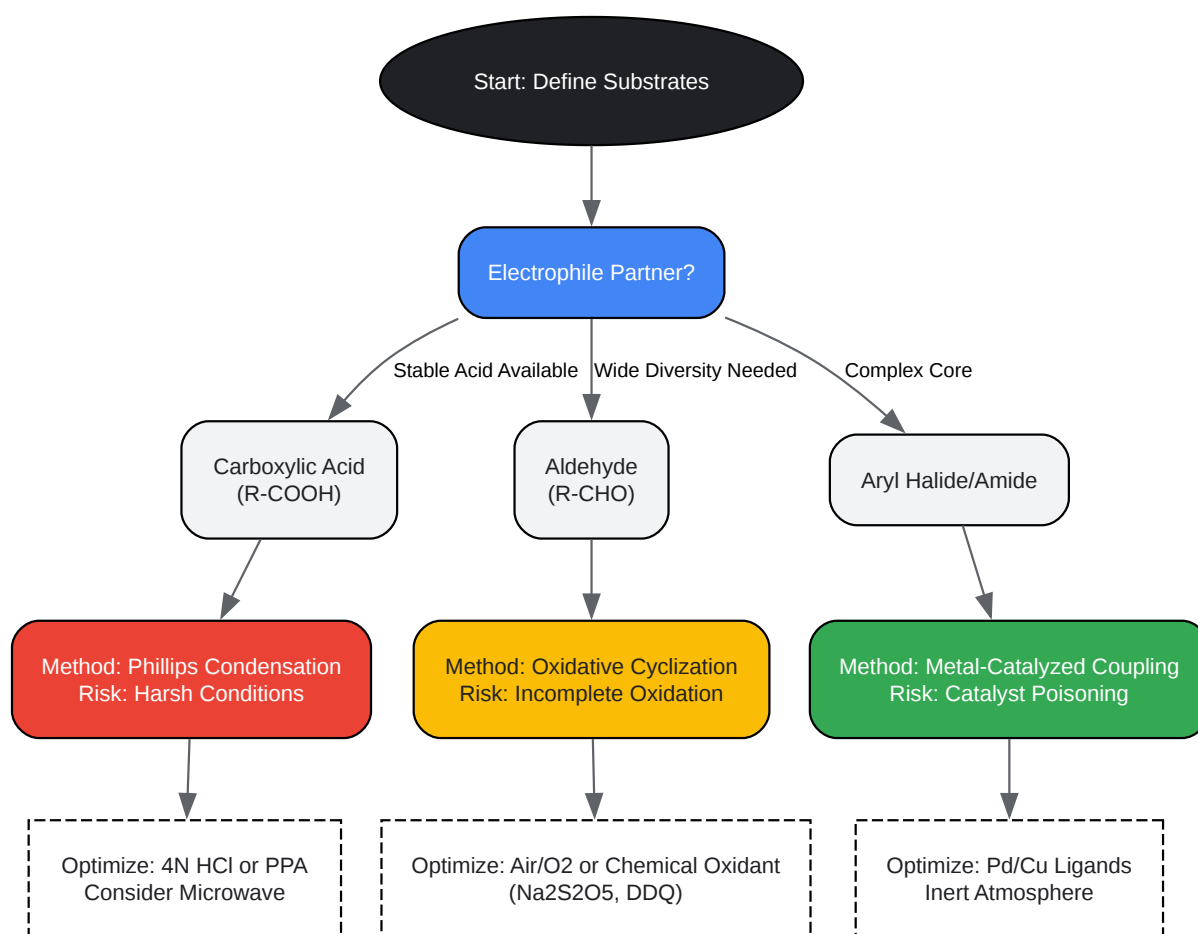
Start: Define Substrates

Electrophile Partner?

Stable Acid Available

Wide Diversity Needed

Complex Core

Carboxylic Acid
(R-COOH)

Aldehyde
(R-CHO)

Aryl Halide/Amide

Method: Phillips Condensation
Risk: Harsh Conditions

Method: Oxidative Cyclization
Risk: Incomplete Oxidation

Method: Metal-Catalyzed Coupling
Risk: Catalyst Poisoning

Optimize: 4N HCl or PPA
Consider Microwave

Optimize: Air/O2 or Chemical Oxidant
(Na2S2O5, DDQ)

Optimize: Pd/Cu Ligands
Inert Atmosphere